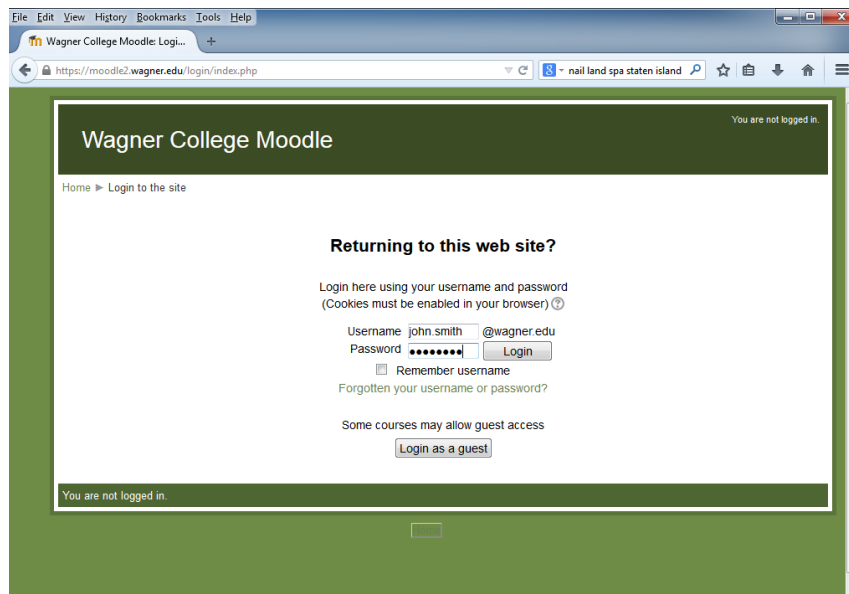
File Edit View History Bookmarks Tools Help

Wagner College Moodle: Logi...

https://moodle2.wagner.edu/login/index.php

nail land spa staten island

You are not logged in.

Wagner College Moodle

Home ► Login to the site

Returning to this web site?

Login here using your username and password
(Cookies must be enabled in your browser)

Username john.smith @wagner.edu
Password •••••••• Login

Remember username

Forgotten your username or password?

Some courses may allow guest access

Login as a guest

You are not logged in.